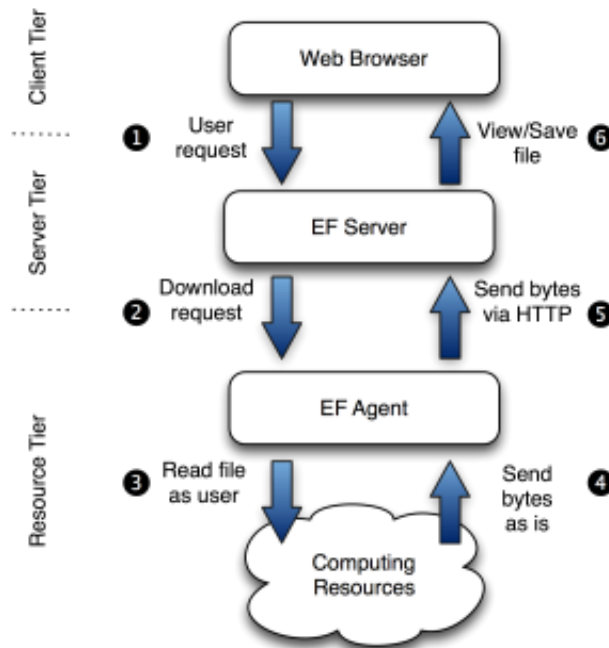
Client Tier

Web Browser

❶ User request

View/Save file ❻

Server Tier

EF Server

❷ Download request

Send bytes via HTTP ❺

EF Agent

Resource Tier

❸ Read file as user

Send bytes as is ❹

Computing Resources